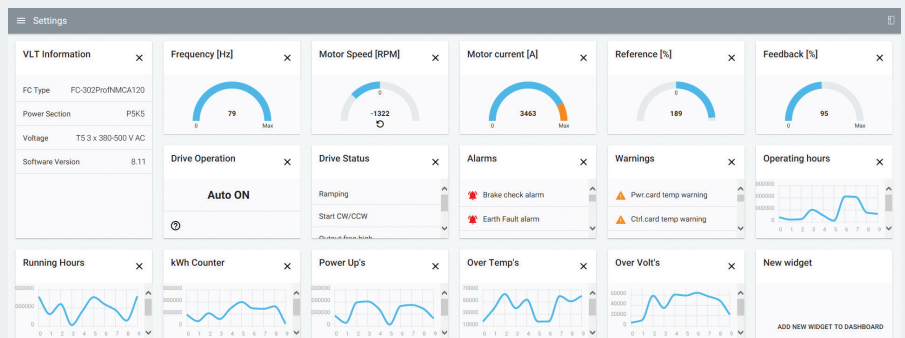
Settings

VLT Information

FC Type FC-302ProfNMCA120

Power Section P5K5

Voltage T5 3 x 380-500 V AC

Software Version 8.11

Frequency [Hz]

0 79 Max

Motor Speed [RPM]

0 -1322

Motor current [A]

0 3463 Max

Reference [%]

0 189

Feedback [%]

0 95 Max

Drive Operation

Auto ON

Drive Status

Ramping

Start CW/CCW

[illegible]

Alarms

Brake check alarm

Earth Fault alarm

Warnings

Pwr.card temp warning

Ctrl.card temp warning

Operating hours

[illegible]000000

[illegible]000000

0

0 1 2 3 4 5 6 7 8 9

Running Hours

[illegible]000000

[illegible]000000

0

0 1 2 3 4 5 6 7 8 9

kWh Counter

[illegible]000000

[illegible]000000

0

0 1 2 3 4 5 6 7 8 9

Power Up's

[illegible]000000

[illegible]000000

0

0 1 2 3 4 5 6 7 8 9

Over Temp's

70000

50000

30000

10000

0 1 2 3 4 5 6 7 8 9

Over Volt's

60000

40000

20000

0

0 1 2 3 4 5 6 7 8 9

New widget

ADD NEW WIDGET TO DASHBOARD